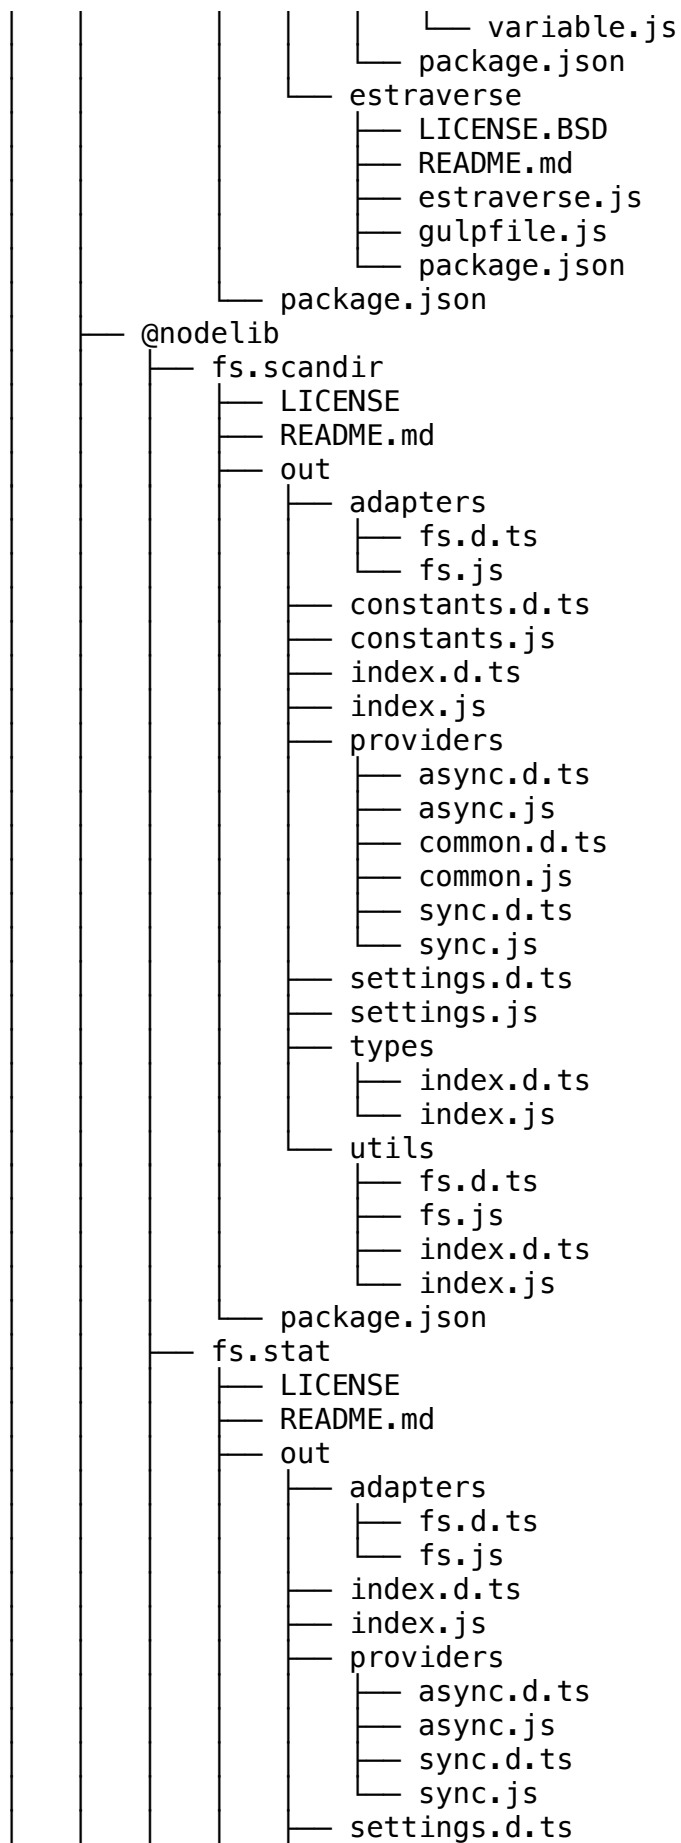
│   │   │   │   │   └── variable.js
│   │   │   │   └── package.json
│   │   │   └── estraverse
│   │   │       ├── LICENSE.BSD
│   │   │       ├── README.md
│   │   │       ├── estraverse.js
│   │   │       ├── gulpfile.js
│   │   │       └── package.json
│   │   └── package.json
│   ├── @nodelib
│   │   ├── fs.scandir
│   │   │   ├── LICENSE
│   │   │   ├── README.md
│   │   │   ├── out
│   │   │   │   ├── adapters
│   │   │   │   │   ├── fs.d.ts
│   │   │   │   │   └── fs.js
│   │   │   │   ├── constants.d.ts
│   │   │   │   ├── constants.js
│   │   │   │   ├── index.d.ts
│   │   │   │   ├── index.js
│   │   │   │   ├── providers
│   │   │   │   │   ├── async.d.ts
│   │   │   │   │   ├── async.js
│   │   │   │   │   ├── common.d.ts
│   │   │   │   │   ├── common.js
│   │   │   │   │   ├── sync.d.ts
│   │   │   │   │   └── sync.js
│   │   │   │   ├── settings.d.ts
│   │   │   │   ├── settings.js
│   │   │   │   ├── types
│   │   │   │   │   ├── index.d.ts
│   │   │   │   │   └── index.js
│   │   │   │   └── utils
│   │   │   │       ├── fs.d.ts
│   │   │   │       ├── fs.js
│   │   │   │       ├── index.d.ts
│   │   │   │       └── index.js
│   │   │   └── package.json
│   │   ├── fs.stat
│   │   │   ├── LICENSE
│   │   │   ├── README.md
│   │   │   ├── out
│   │   │   │   ├── adapters
│   │   │   │   │   ├── fs.d.ts
│   │   │   │   │   └── fs.js
│   │   │   │   ├── index.d.ts
│   │   │   │   ├── index.js
│   │   │   │   ├── providers
│   │   │   │   │   ├── async.d.ts
│   │   │   │   │   ├── async.js
│   │   │   │   │   ├── sync.d.ts
│   │   │   │   │   └── sync.js
│   │   │   │   ├── settings.d.ts